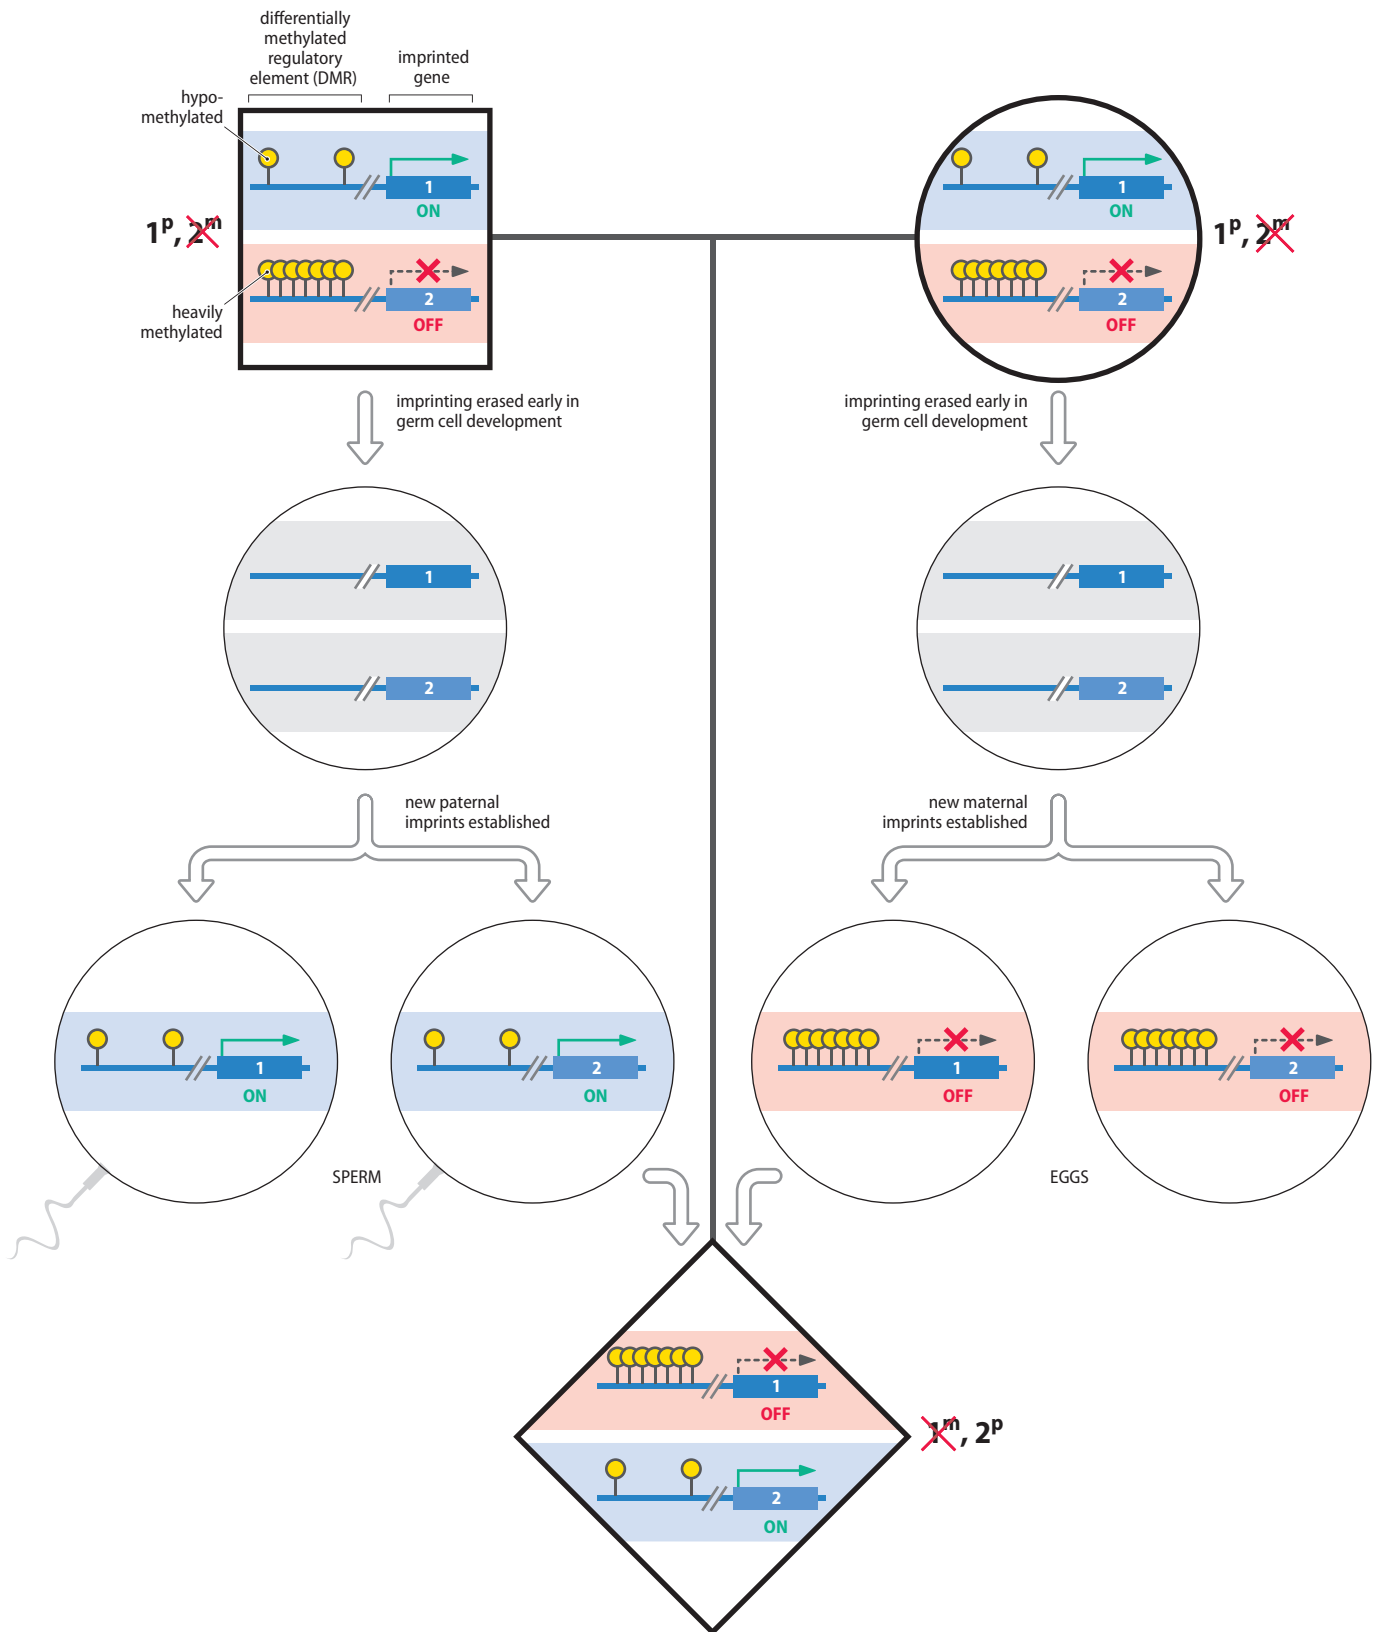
differentially methylated regulatory element (DMR)

imprinted gene

hypo-methylated

$1^p, 2^m$

heavily methylated

1

ON

2

OFF

1

ON

$1^p, 2^m$

2

OFF

imprinting erased early in germ cell development

imprinting erased early in germ cell development

1

2

1

2

new paternal imprints established

new maternal imprints established

1

ON

2

ON

1

OFF

2

OFF

SPERM

EGGS

1

OFF

2

ON

$1^m, 2^p$